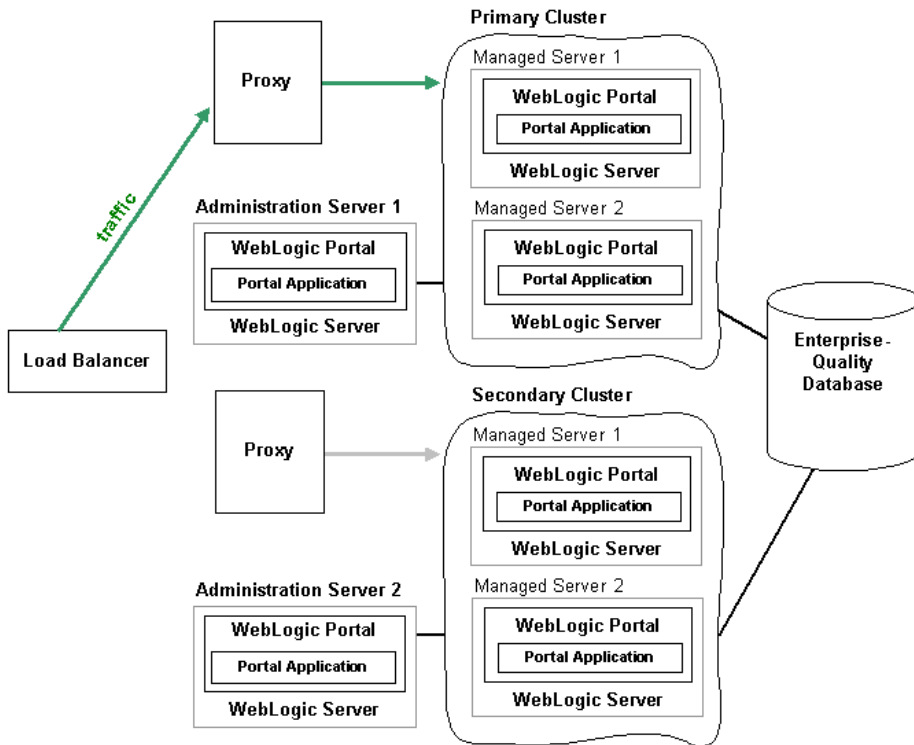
Primary Cluster

Proxy

Managed Server 1

WebLogic Portal

Portal Application

WebLogic Server

traffic

Administration Server 1

WebLogic Portal

Portal Application

WebLogic Server

Managed Server 2

WebLogic Portal

Portal Application

WebLogic Server

Load Balancer

Enterprise-Quality Database

Secondary Cluster

Proxy

Managed Server 1

WebLogic Portal

Portal Application

WebLogic Server

Administration Server 2

WebLogic Portal

Portal Application

WebLogic Server

Managed Server 2

WebLogic Portal

Portal Application

WebLogic Server